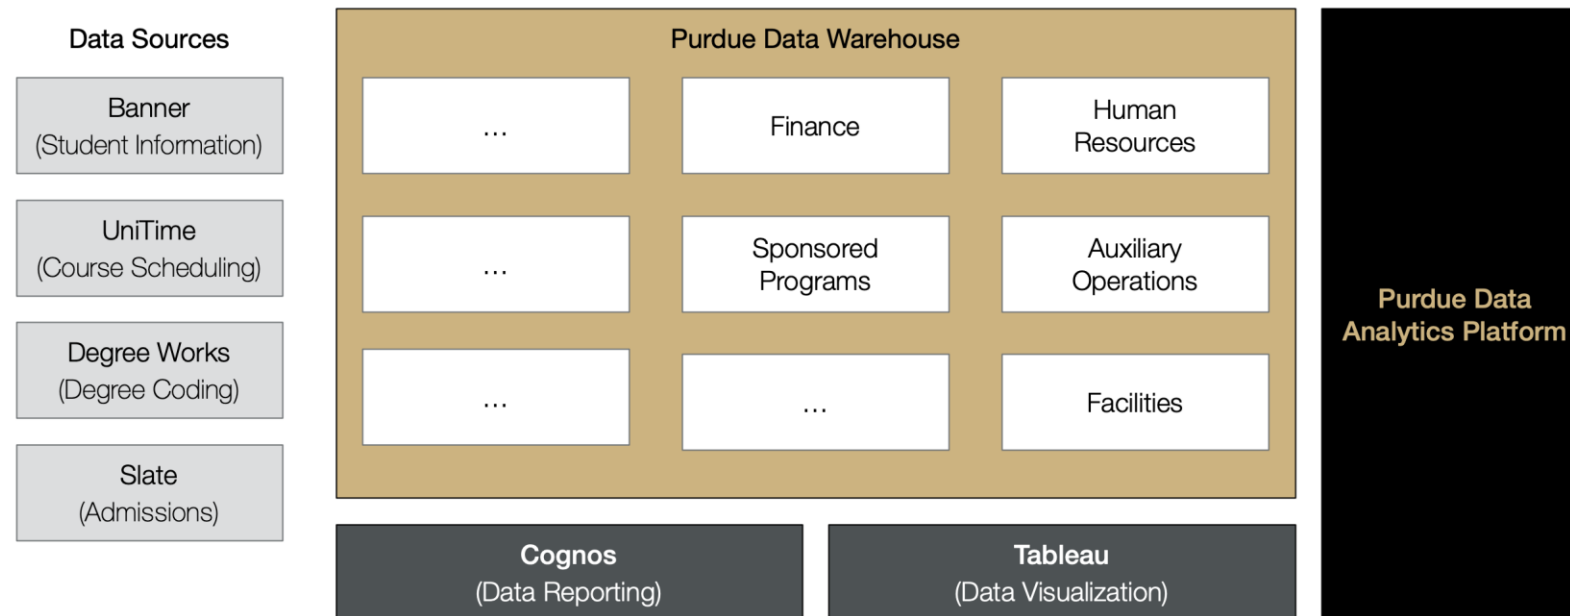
Data Sources

Banner
(Student Information)

UniTime
(Course Scheduling)

Degree Works
(Degree Coding)

Slate
(Admissions)

Purdue Data Warehouse

...

Finance

Human Resources

...

Sponsored Programs

Auxiliary Operations

...

...

Facilities

Cognos
(Data Reporting)

Tableau
(Data Visualization)

Purdue Data Analytics Platform